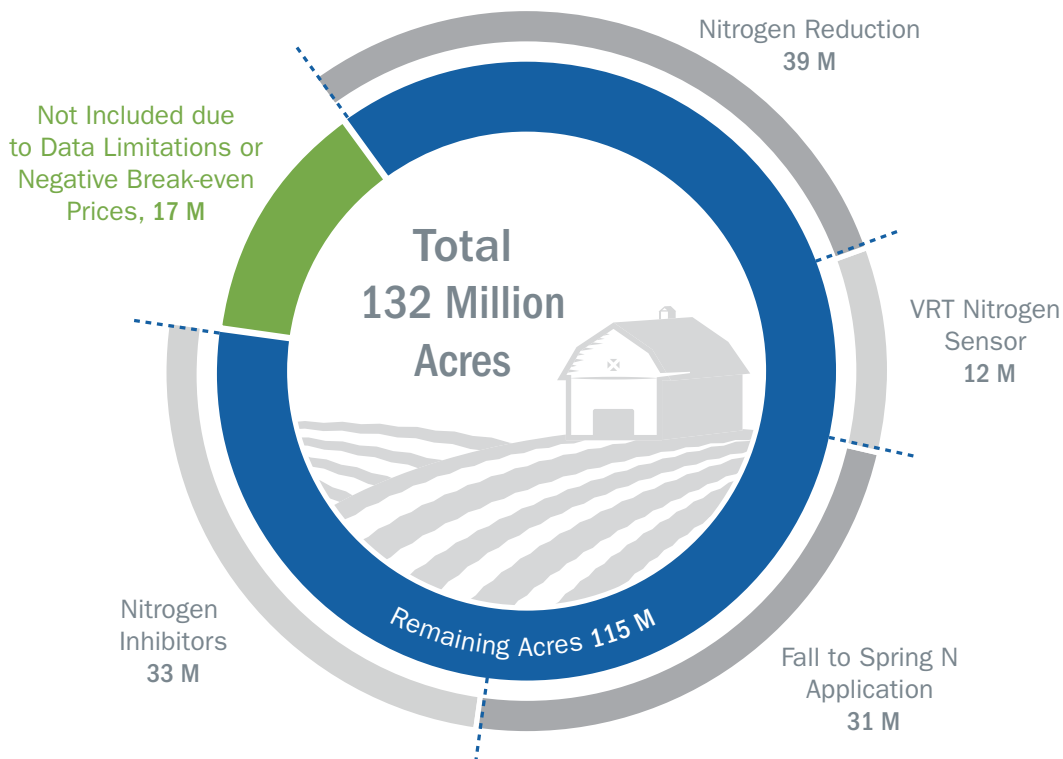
Nitrogen Reduction
39 M

Not Included due to Data Limitations or Negative Break-even Prices, 17 M

Total
132 Million
Acres

VRT Nitrogen Sensor
12 M

Remaining Acres 115 M

Nitrogen Inhibitors
33 M

Fall to Spring N Application
31 M